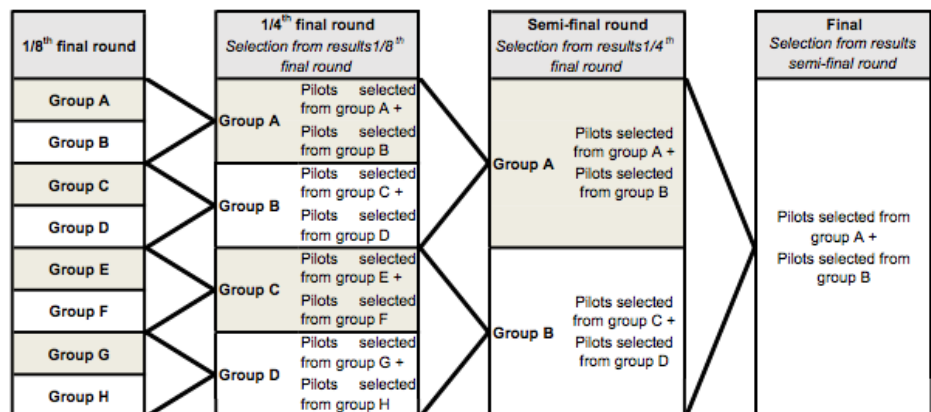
$1/8^{th}$ final round

Group A

Group B

Group C

Group D

Group E

Group F

Group G

Group H

$1/4^{th}$ final round
Selection from results $1/8^{th}$ final round

Group A
Pilots selected from group A +
Pilots selected from group B

Group B
Pilots selected from group C +
Pilots selected from group D

Group C
Pilots selected from group E +
Pilots selected from group F

Group D
Pilots selected from group G +
Pilots selected from group H

Semi-final round
Selection from results $1/4^{th}$ final round

Group A
Pilots selected from group A +
Pilots selected from group B

Group B
Pilots selected from group C +
Pilots selected from group D

Final
Selection from results semi-final round

Pilots selected from group A +
Pilots selected from group B